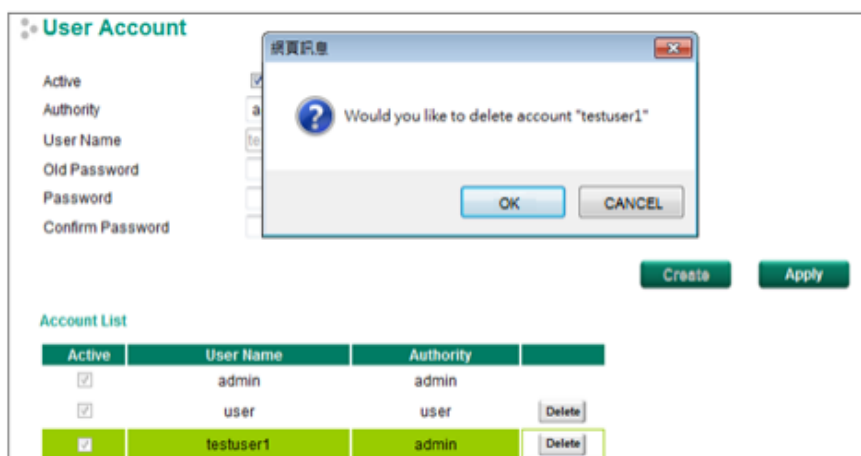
User Account

Active
Authority
User Name
Old Password
Password
Confirm Password

網頁訊息

Would you like to delete account "testuser1"

OK CANCEL

Create Apply

Account List

| Active | User Name | Authority | |
|---|---|---|---|
| ☑ | admin | admin | |
| ☑ | user | user | Delete |
| ☑ | testuser1 | admin | Delete |